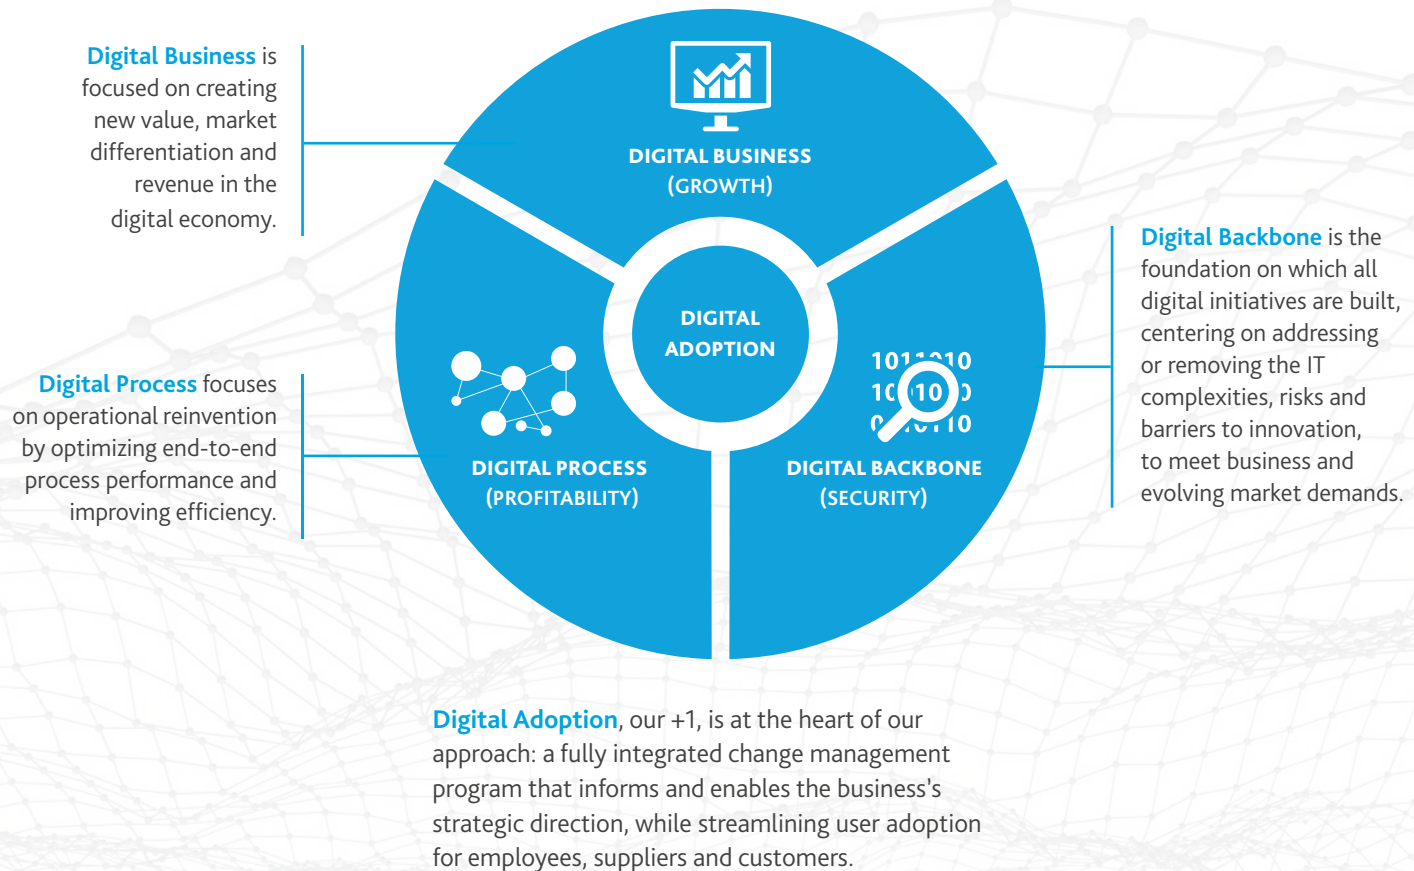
Digital Business is focused on creating new value, market differentiation and revenue in the digital economy.

DIGITAL BUSINESS (GROWTH)

Digital Backbone is the foundation on which all digital initiatives are built, centering on addressing or removing the IT complexities, risks and barriers to innovation, to meet business and evolving market demands.

DIGITAL ADOPTION

Digital Process focuses on operational reinvention by optimizing end-to-end process performance and improving efficiency.

101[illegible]10
1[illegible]10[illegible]
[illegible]10

DIGITAL PROCESS (PROFITABILITY)

DIGITAL BACKBONE (SECURITY)

Digital Adoption, our +1, is at the heart of our approach: a fully integrated change management program that informs and enables the business's strategic direction, while streamlining user adoption for employees, suppliers and customers.